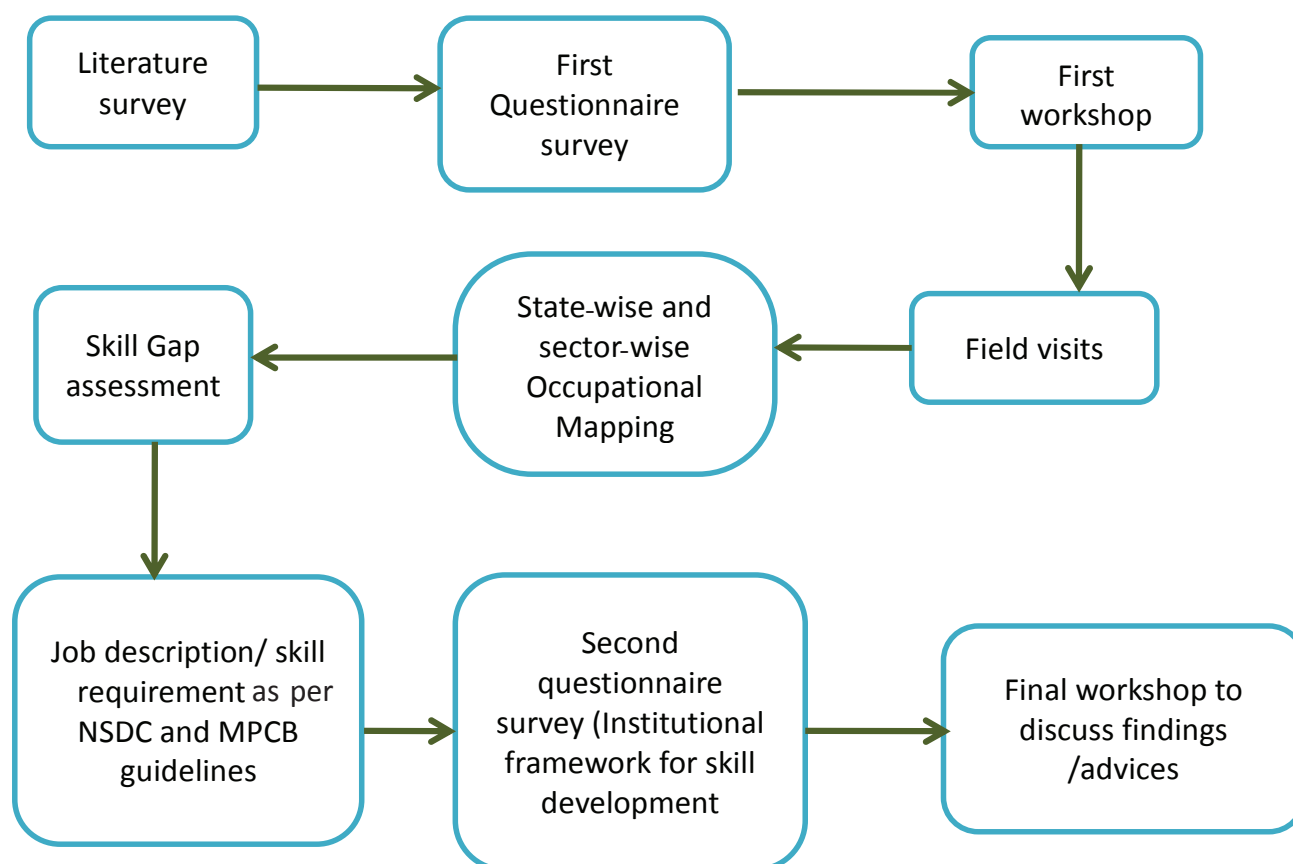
Literature survey

First Questionnaire survey

First workshop

Field visits

State-wise and sector-wise Occupational Mapping

Skill Gap assessment

Job description/ skill requirement as per NSDC and MPCB guidelines

Second questionnaire survey (Institutional framework for skill development

Final workshop to discuss findings /advices